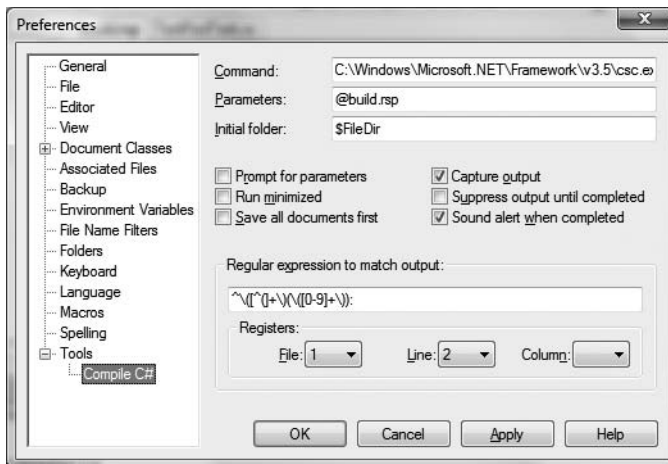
Preferences

General
File
Editor
View
Document Classes
Associated Files
Backup
Environment Variables
File Name Filters
Folders
Keyboard
Language
Macros
Spelling
Tools
Compile C#

Command: C:\Windows\Microsoft.NET\Framework\v3.5\csc.ex
Parameters: @build.rsp
Initial folder: $FileDir

Prompt for parameters
Run minimized
Save all documents first
Capture output
Suppress output until completed
Sound alert when completed

Regular expression to match output:
^\([^(]+\)\(\([0-9]+\)):

Registers:
File: 1
Line: 2
Column:

OK
Cancel
Apply
Help